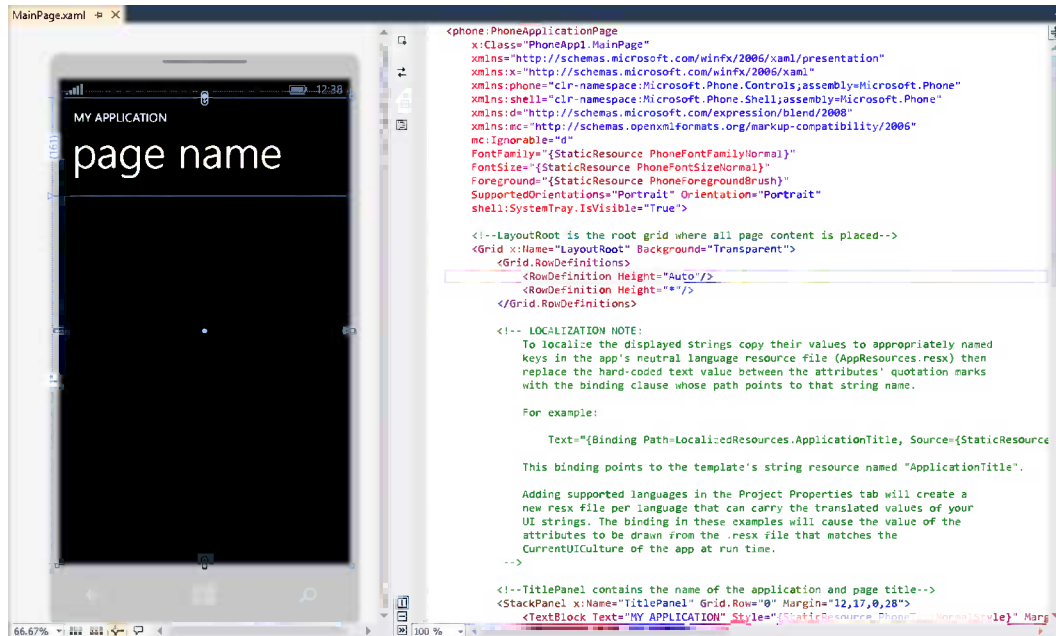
MainPage.xaml ⊕ ✕

12:38

MY APPLICATION

page name

(161)

66.67%

<phone:PhoneApplicationPage
x:Class="PhoneApp1.MainPage"
xmlns="http://schemas.microsoft.com/winfx/2006/xaml/presentation"
xmlns:x="http://schemas.microsoft.com/winfx/2006/xaml"
xmlns:phone="clr-namespace:Microsoft.Phone.Controls;assembly=Microsoft.Phone"
xmlns:shell="clr-namespace:Microsoft.Phone.Shell;assembly=Microsoft.Phone"
xmlns:d="http://schemas.microsoft.com/expression/blend/2008"
xmlns:mc="http://schemas.openxmlformats.org/markup-compatibility/2006"
mc:Ignorable="d"
FontFamily="{StaticResource PhoneFontFamilyNormal}"
FontSize="{StaticResource PhoneFontSizeNormal}"
Foreground="{StaticResource PhoneForegroundBrush}"
SupportedOrientations="Portrait" Orientation="Portrait"
shell:SystemTray.IsVisible="True">

<!--LayoutRoot is the root grid where all page content is placed-->
<Grid x:Name="LayoutRoot" Background="Transparent">
<Grid.RowDefinitions>
<RowDefinition Height="Auto"/>
<RowDefinition Height="*"/>
</Grid.RowDefinitions>

<!-- LOCALIZATION NOTE:
To localize the displayed strings copy their values to appropriately named keys in the app's neutral language resource file (AppResources.resx) then replace the hard-coded text value between the attributes' quotation marks with the binding clause whose path points to that string name.

For example:

Text="{Binding Path=LocalizedResources.ApplicationTitle, Source={StaticResource

This binding points to the template's string resource named "ApplicationTitle".

Adding supported languages in the Project Properties tab will create a new resx file per language that can carry the translated values of your UI strings. The binding in these examples will cause the value of the attributes to be drawn from the .resx file that matches the CurrentUICulture of the app at run time.
-->

<!--TitlePanel contains the name of the application and page title-->
<StackPanel x:Name="TitlePanel" Grid.Row="0" Margin="12,17,0,28">
<TextBlock Text="MY APPLICATION" Style="{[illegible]}" Marg

100 %